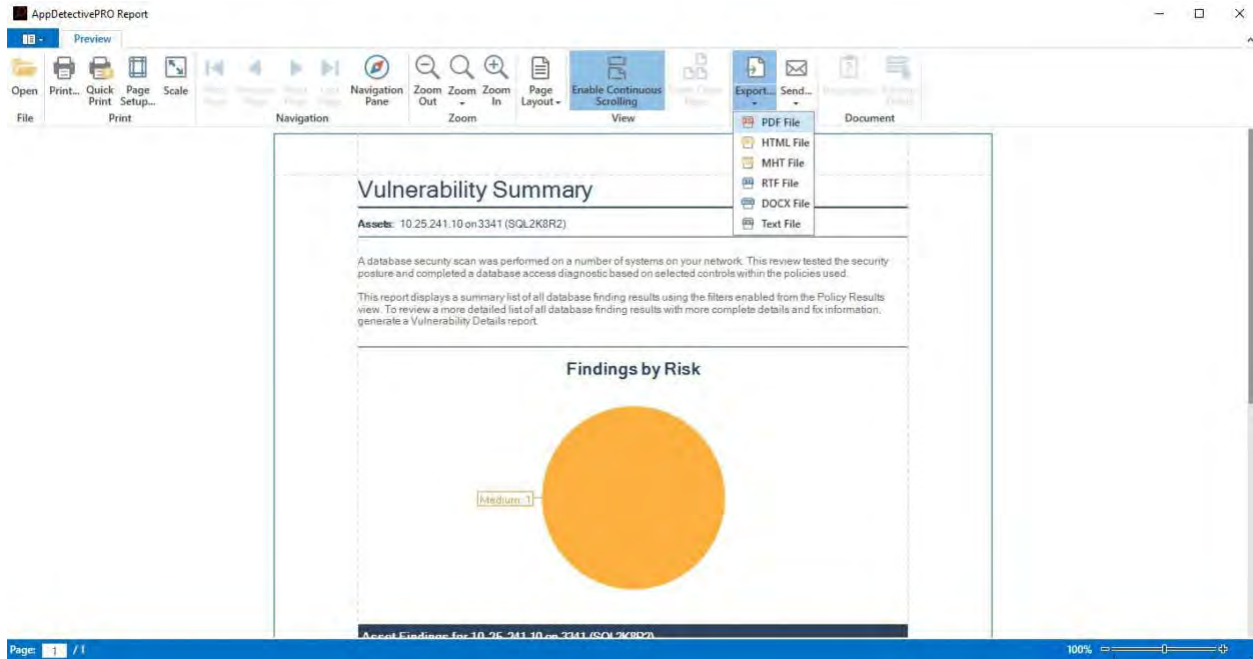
AppDetectivePRO Report

Preview

Open
File

Print... Quick Print Page Setup... Scale
Print

First Page Previous Page Next Page Last Page Navigation Pane
Navigation

Zoom Out Zoom Zoom In
Zoom

Page Layout Enable Continuous Scrolling
View

Many Pages

Export... Send...
Document

PDF File
HTML File
MHT File
RTF File
DOCX File
Text File

Vulnerability Summary

Assets: 10.25.241.10 on 3341 (SQL2K8R2)

A database security scan was performed on a number of systems on your network. This review tested the security posture and completed a database access diagnostic based on selected controls within the policies used.

This report displays a summary list of all database finding results using the filters enabled from the Policy Results view. To review a more detailed list of all database finding results with more complete details and fix information, generate a Vulnerability Details report.

Findings by Risk

Medium: 1

Asset Findings for 10.25.241.10 on 3341 (SQL2K8R2)

Page: 1 / 1

100%